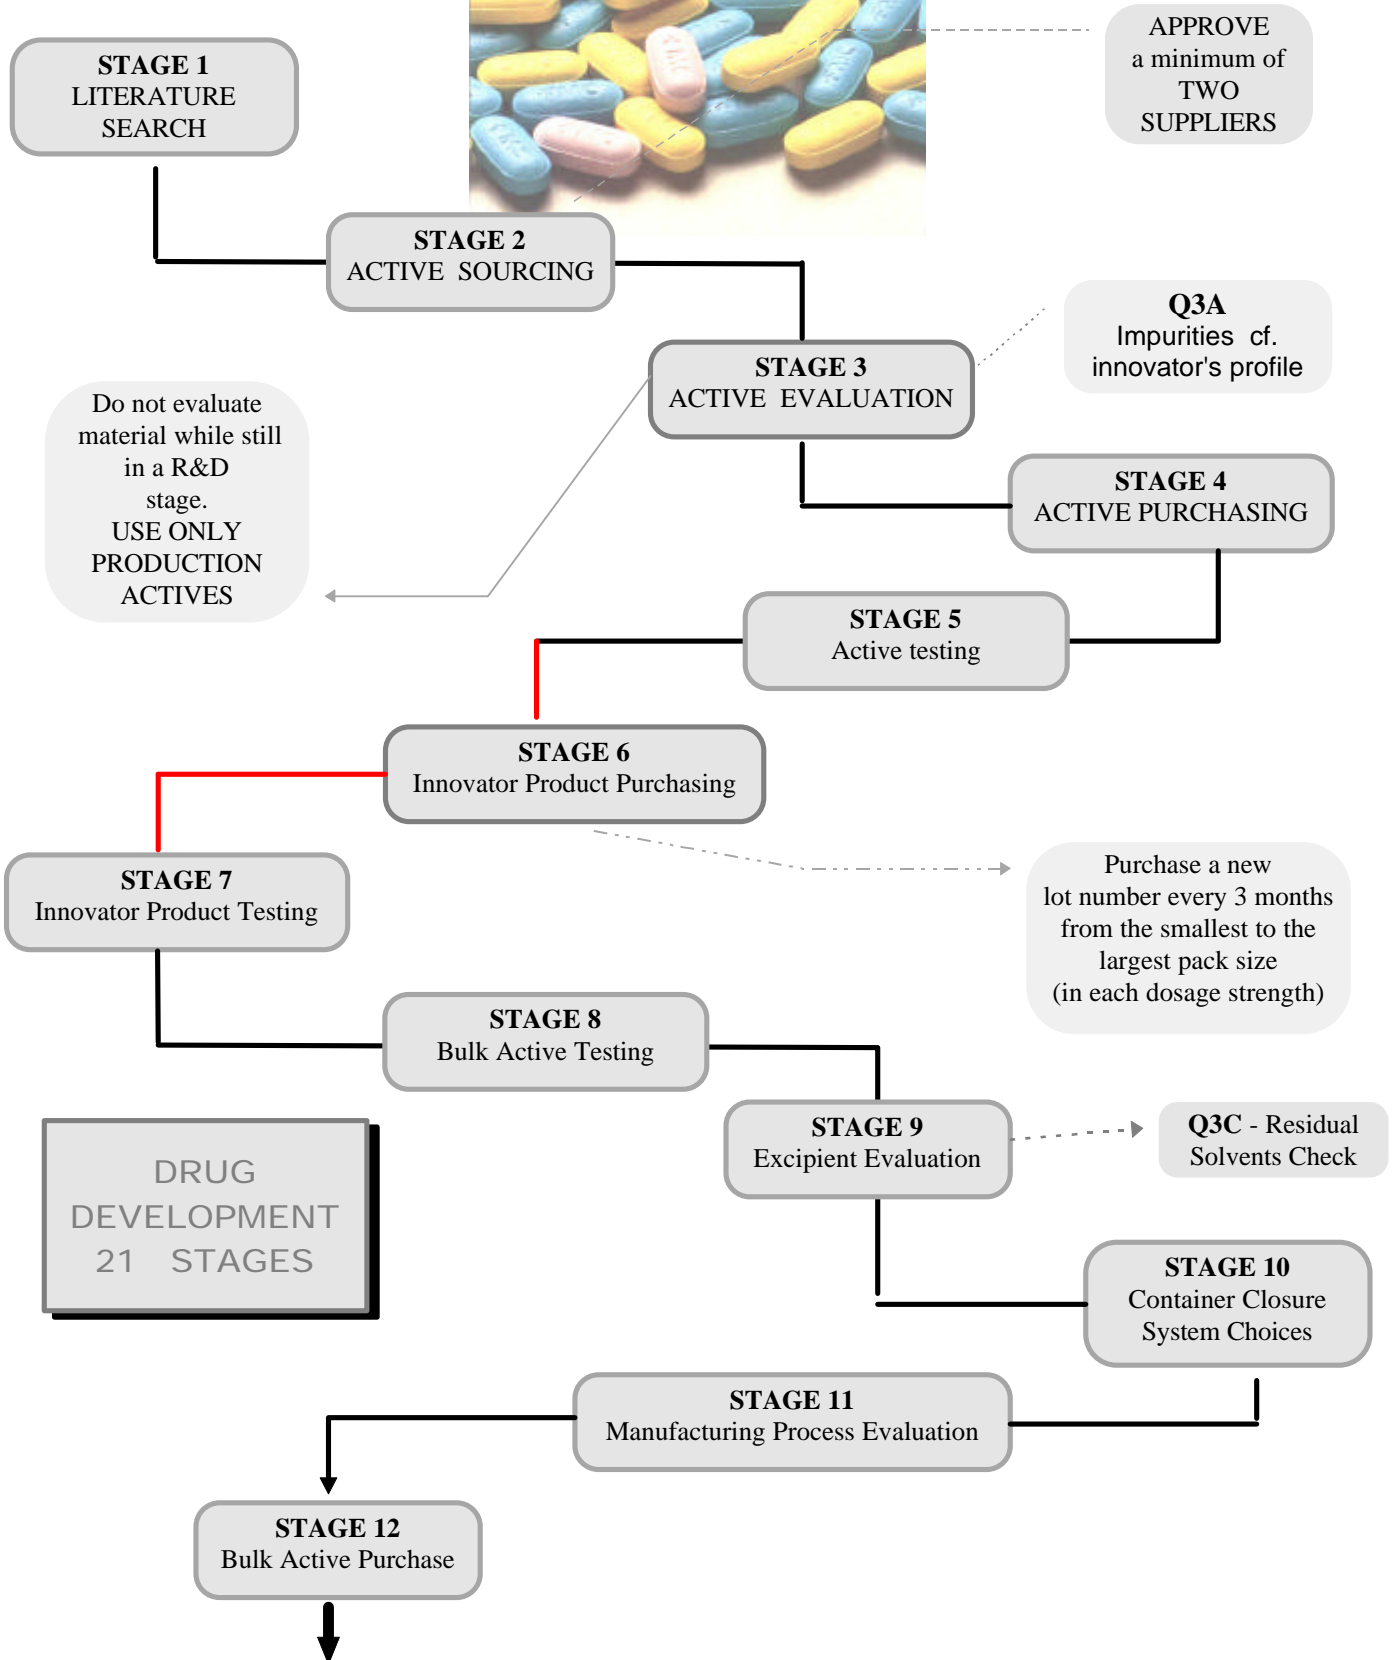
STAGE 1
LITERATURE SEARCH

APPROVE a minimum of TWO SUPPLIERS

STAGE 2
ACTIVE SOURCING

Q3A
Impurities cf. innovator's profile

STAGE 3
ACTIVE EVALUATION

Do not evaluate material while still in a R&D stage.
USE ONLY PRODUCTION ACTIVES

STAGE 4
ACTIVE PURCHASING

STAGE 5
Active testing

STAGE 6
Innovator Product Purchasing

STAGE 7
Innovator Product Testing

Purchase a new lot number every 3 months from the smallest to the largest pack size (in each dosage strength)

STAGE 8
Bulk Active Testing

DRUG DEVELOPMENT 21 STAGES

STAGE 9
Excipient Evaluation

Q3C - Residual Solvents Check

STAGE 10
Container Closure System Choices

STAGE 11
Manufacturing Process Evaluation

STAGE 12
Bulk Active Purchase